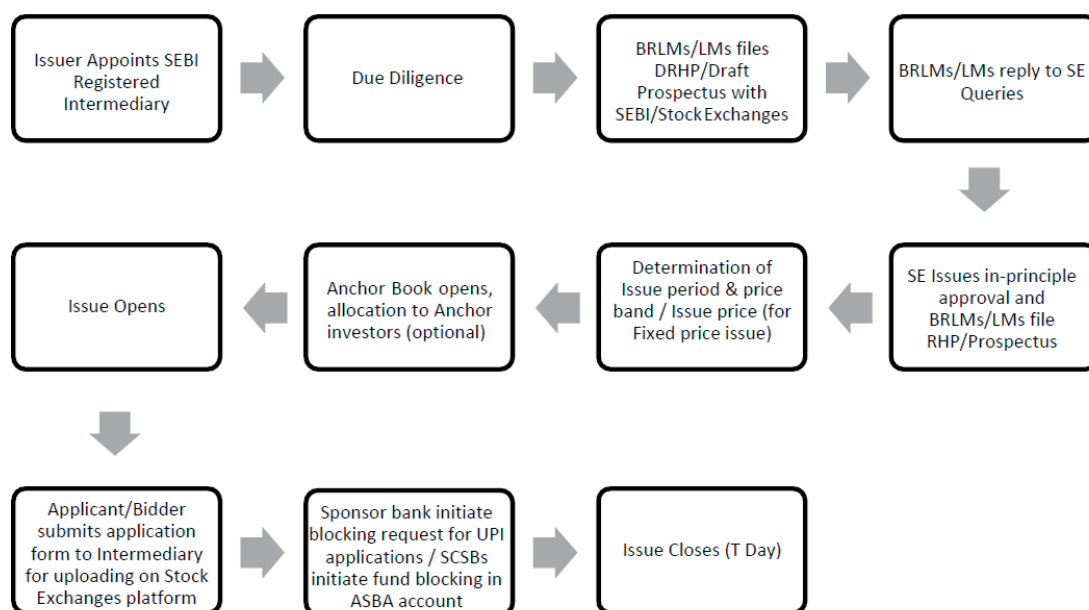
Issuer Appoints SEBI Registered Intermediary

Due Diligence

BRLMs/LMs files DRHP/Draft Prospectus with SEBI/Stock Exchanges

BRLMs/LMs reply to SE Queries

SE Issues in-principle approval and BRLMs/LMs file RHP/Prospectus

Determination of Issue period & price band / Issue price (for Fixed price issue)

Anchor Book opens, allocation to Anchor investors (optional)

Issue Opens

Applicant/Bidder submits application form to Intermediary for uploading on Stock Exchanges platform

Sponsor bank initiate blocking request for UPI applications / SCSBs initiate fund blocking in ASBA account

Issue Closes (T Day)